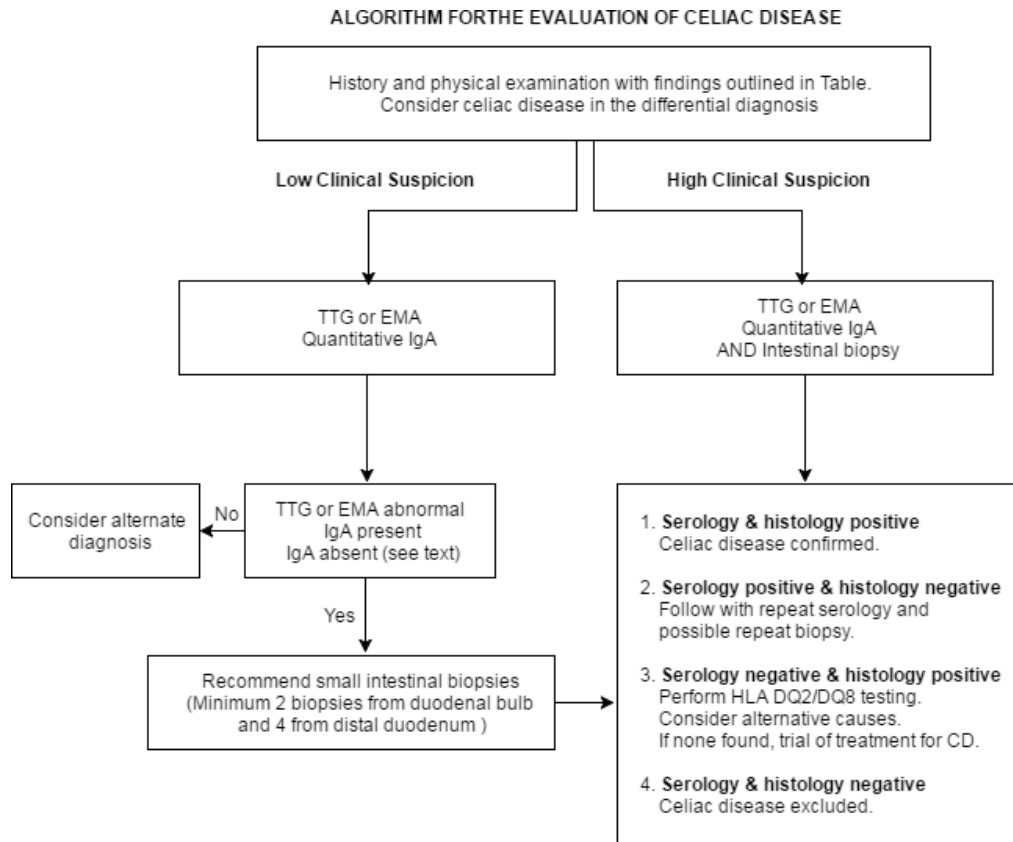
ALGORITHM FORTHE EVALUATION OF CELIAC DISEASE

History and physical examination with findings outlined in Table. Consider celiac disease in the differential diagnosis

Low Clinical Suspicion

High Clinical Suspicion

TTG or EMA
Quantitative IgA

TTG or EMA
Quantitative IgA
AND Intestinal biopsy

Consider alternate diagnosis

No

TTG or EMA abnormal
IgA present
IgA absent (see text)

Yes

Recommend small intestinal biopsies (Minimum 2 biopsies from duodenal bulb and 4 from distal duodenum )

1. Serology & histology positive
Celiac disease confirmed.

2. Serology positive & histology negative
Follow with repeat serology and possible repeat biopsy.

3. Serology negative & histology positive
Perform HLA DQ2/DQ8 testing.
Consider alternative causes.
If none found, trial of treatment for CD.

4. Serology & histology negative
Celiac disease excluded.